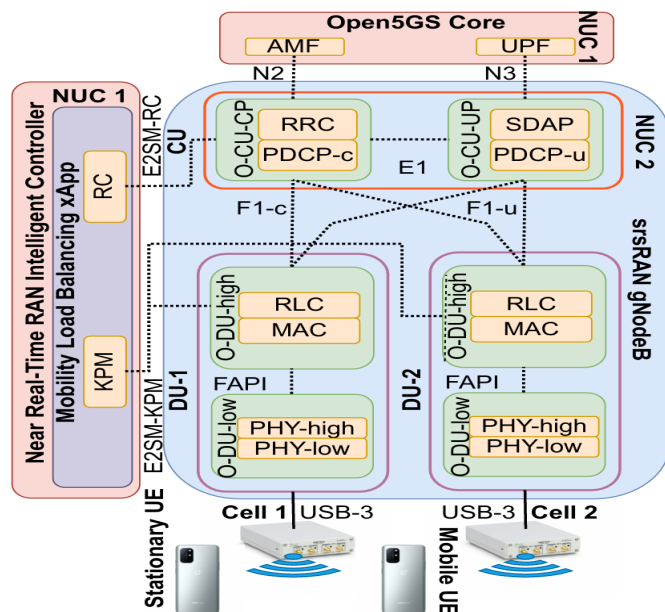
Open5GS Core
NUC 1
AMF
UPF
N2
N3
NUC 1
Near Real-Time RAN Intelligent Controller
Mobility Load Balancing xApp
RC
E2SM-RC
KPM
E2SM-KPM
CU
O-CU-CP
RRC
PDCP-c
O-CU-UP
SDAP
PDCP-u
E1
NUC 2
F1-c
F1-u
srsRAN gNodeB
DU-1
O-DU-high
RLC
MAC
FAPI
O-DU-low
PHY-high
PHY-low
DU-2
O-DU-high
RLC
MAC
FAPI
O-DU-low
PHY-high
PHY-low
Cell 1
USB-3
USB-3
Cell 2
Stationary UE
Mobile UE